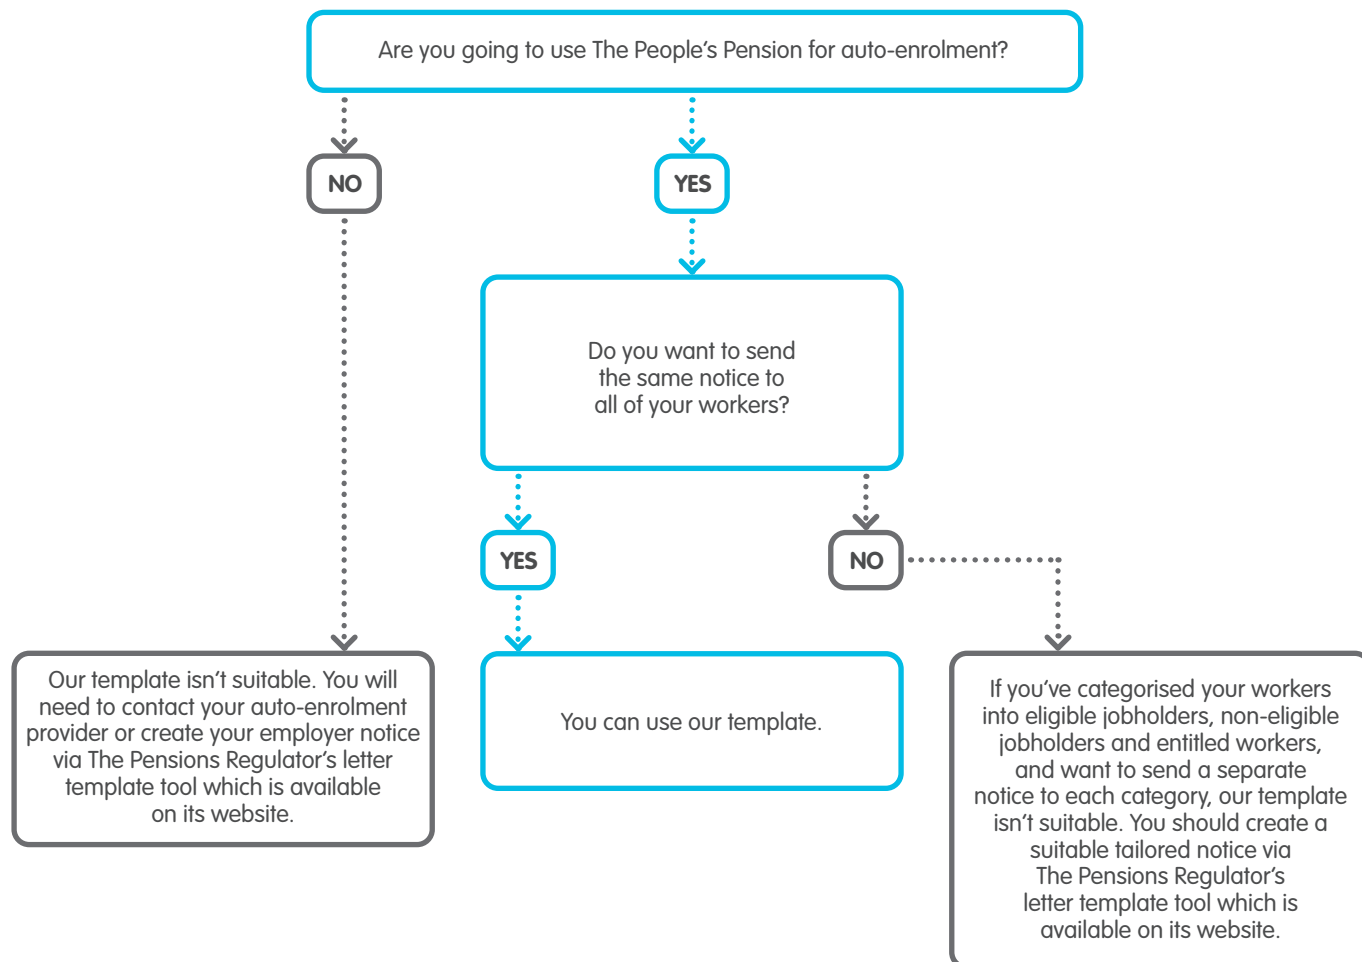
Are you going to use The People’s Pension for auto-enrolment?

NO

YES

Do you want to send the same notice to all of your workers?

YES

NO

Our template isn’t suitable. You will need to contact your auto-enrolment provider or create your employer notice via The Pensions Regulator’s letter template tool which is available on its website.

You can use our template.

If you’ve categorised your workers into eligible jobholders, non-eligible jobholders and entitled workers, and want to send a separate notice to each category, our template isn’t suitable. You should create a suitable tailored notice via The Pensions Regulator’s letter template tool which is available on its website.